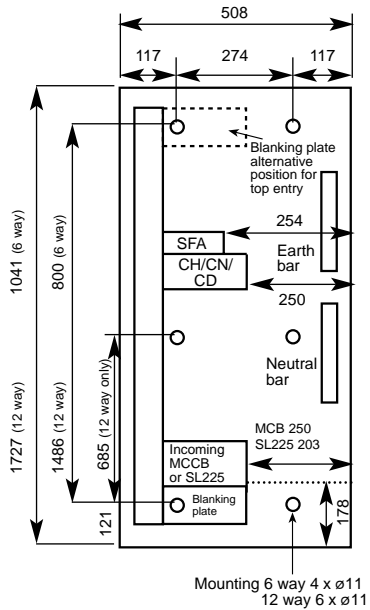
508

117 274 117

Blanking plate alternative position for top entry

254

SFA

Earth bar

CH/CN/ CD

250

Neutral bar

MCB 250 SL225 203

Incoming MCCB or SL225

Blanking plate

178

1041 (6 way)

800 (6 way)

1727 (12 way)

1486 (12 way)

685 (12 way only)

121

Mounting 6 way 4 x ø11
12 way 6 x ø11